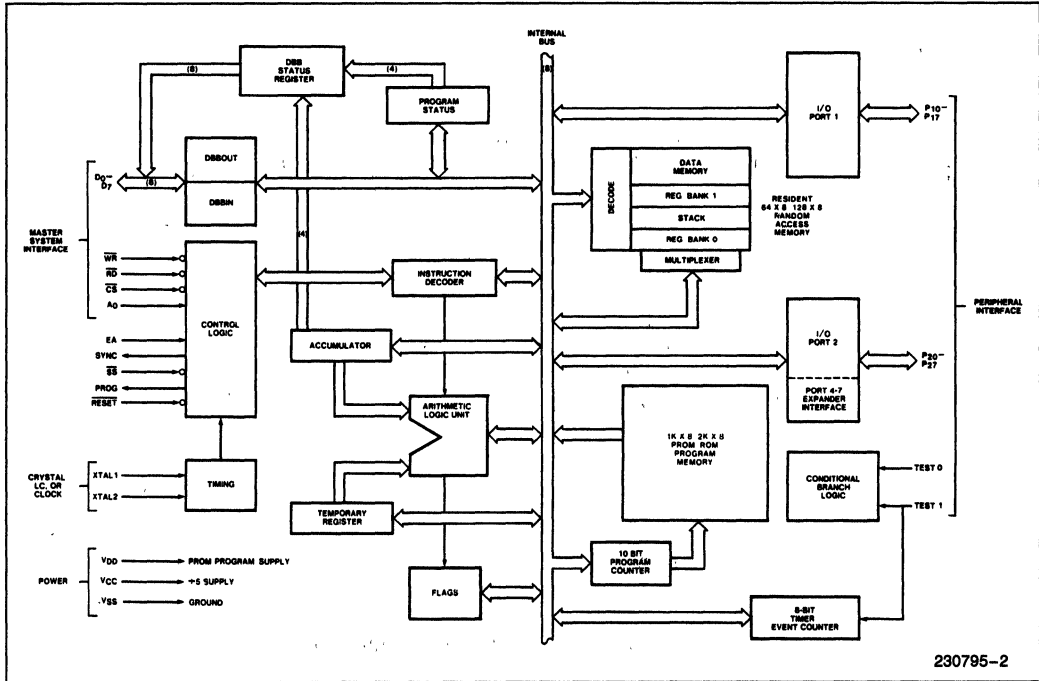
INTERNAL BUS

(8)

DBB STATUS REGISTER

(8)

(4)

PROGRAM STATUS

I/O PORT 1

$P_{10}$– $P_{17}$

$D_0$– $D_7$

(8)

DBBOUT

DBBIN

DATA MEMORY

DECODE

REG BANK 1

STACK

REG BANK 0

MULTIPLEXER

RESIDENT 64 X 8 128 X 8 RANDOM ACCESS MEMORY

MASTER SYSTEM INTERFACE

$\overline{WR}$

$\overline{RD}$

$\overline{CS}$

$A_0$

(4)

CONTROL LOGIC

INSTRUCTION DECODER

EA

SYNC

$\overline{SS}$

PROG

$\overline{RESET}$

ACCUMULATOR

PERIPHERAL INTERFACE

I/O PORT 2

$P_{20}$– $P_{27}$

PORT 4-7 EXPANDER INTERFACE

ARITHMETIC LOGIC UNIT

1K X 8 2K X 8 PROM ROM PROGRAM MEMORY

CRYSTAL LC, OR CLOCK

XTAL 1

XTAL 2

TIMING

CONDITIONAL BRANCH LOGIC

TEST 0

TEST 1

TEMPORARY REGISTER

POWER

$V_{DD}$ PROM PROGRAM SUPPLY

$V_{CC}$ +5 SUPPLY

$V_{SS}$ GROUND

10 BIT PROGRAM COUNTER

FLAGS

8-BIT TIMER EVENT COUNTER

230795–2